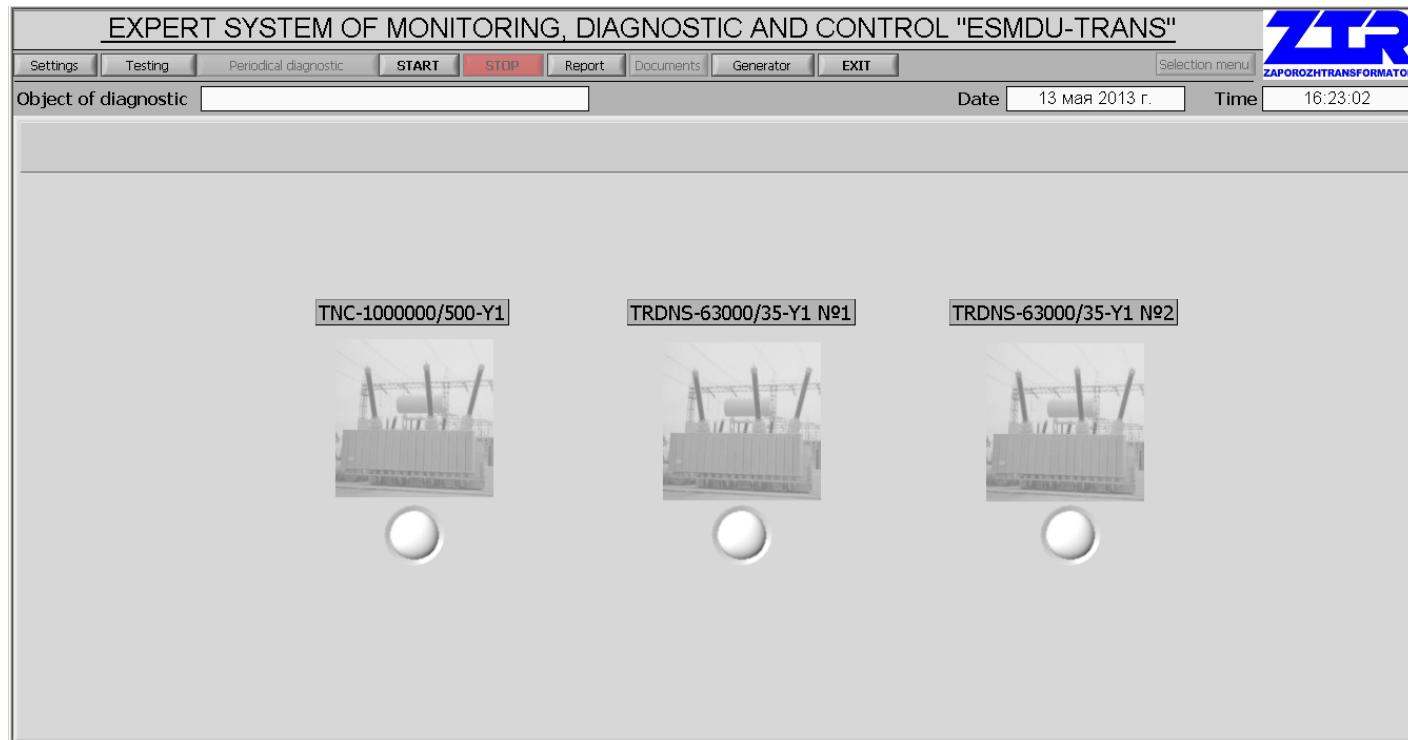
EXPERT SYSTEM OF MONITORING, DIAGNOSTIC AND CONTROL "ESMDU-TRANS"

ZTR
ZAPOROZHTRANSFORMATO

Settings | Testing | Periodical diagnostic | START | STOP | Report | Documents | Generator | EXIT | Selection menu

Object of diagnostic

Date 13 мая 2013 г.

Time 16:23:02

TNC-1000000/500-Y1

TRDNS-63000/35-Y1 №1

TRDNS-63000/35-Y1 №2